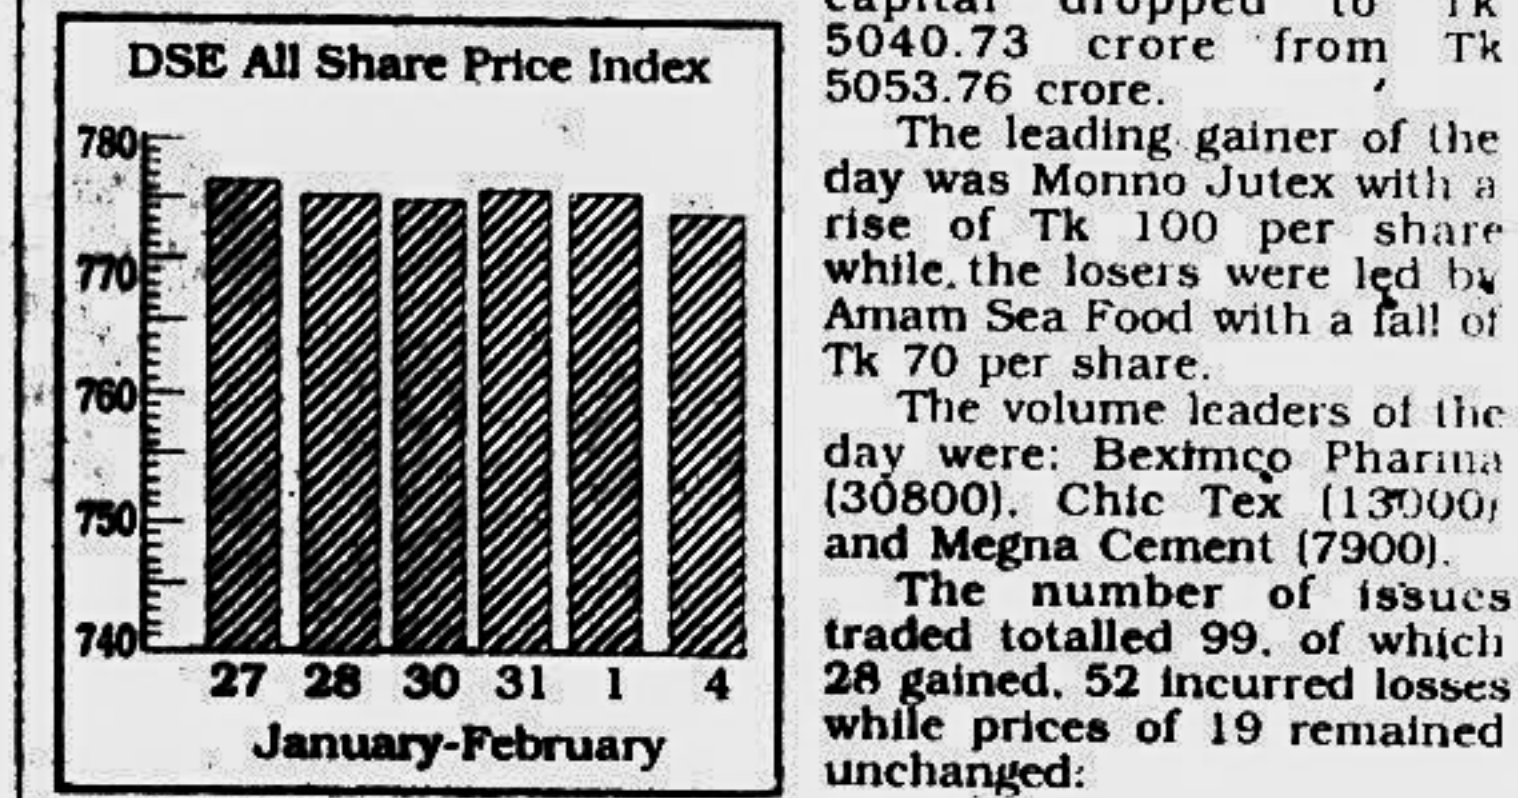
DSE All Share Price Index

780
770
760
750
740

27 28 30 31 1 4

January-February

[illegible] dropped to Tk 5040.73 crore from Tk 5053.76 crore.

The leading gainer of the day was Monno Jutex with a rise of Tk 100 per share while the losers were led by Amam Sea Food with a fall of Tk 70 per share.

The volume leaders of the day were: Beximco Pharma (30800), Chic Tex (13000) and Megna Cement (7900).

The number of issues traded totalled 99, of which 28 gained, 52 incurred losses while prices of 19 remained unchanged: